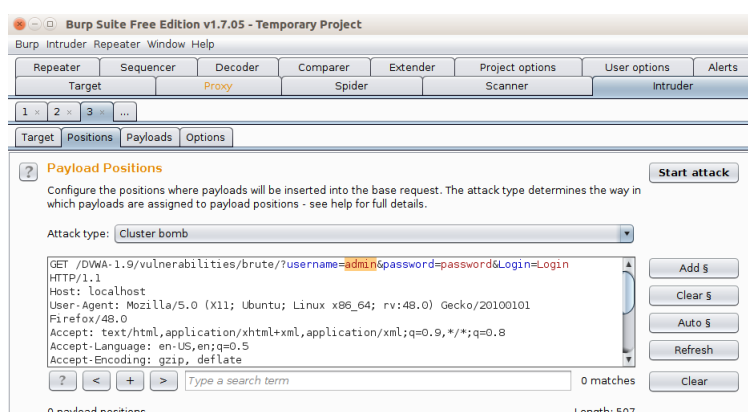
Burp Suite Free Edition v1.7.05 - Temporary Project

Burp Intruder Repeater Window Help

| Repeater | Sequencer | Decoder | Comparer | Extender | Project options | User options | Alerts |
|---|---|---|---|---|---|---|---|
| Target | Proxy | Spider | Scanner | Intruder | | | |

1 × 2 × 3 × ...

Target Positions Payloads Options

?

Payload Positions

Start attack

Configure the positions where payloads will be inserted into the base request. The attack type determines the way in which payloads are assigned to payload positions - see help for full details.

Attack type: Cluster bomb

GET /DVWA-1.9/vulnerabilities/brute/?username=admin&password=password&Login=Login HTTP/1.1
Host: localhost
User-Agent: Mozilla/5.0 (X11; Ubuntu; Linux x86_64; rv:48.0) Gecko/20100101 Firefox/48.0
Accept: text/html,application/xhtml+xml,application/xml;q=0.9,*/*;q=0.8
Accept-Language: en-US,en;q=0.5
Accept-Encoding: gzip, deflate

Add §

Clear §

Auto §

Refresh

? < + > Type a search term 0 matches

Clear

0 payload positions

Length: 507